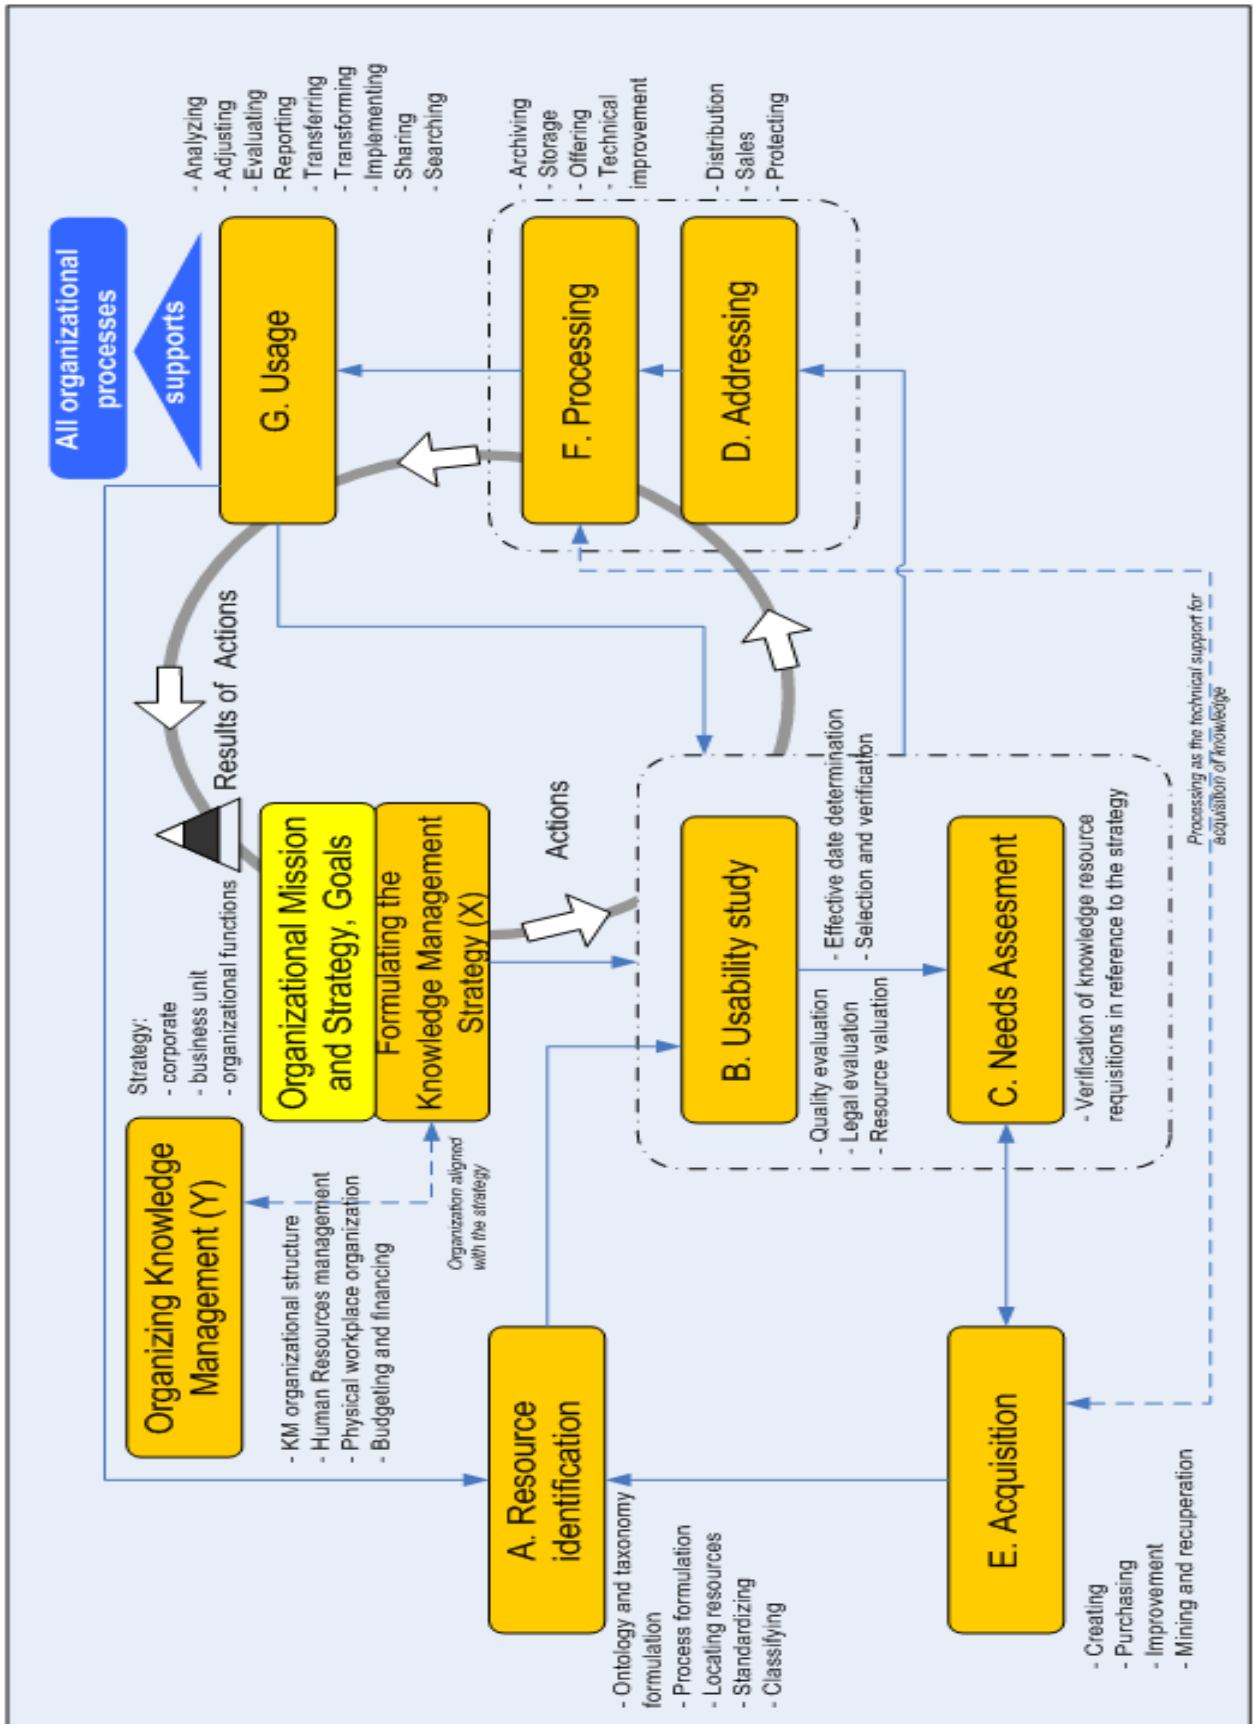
All organizational processes

supports

G. Usage

- Analyzing
- Adjusting
- Evaluating
- Reporting
- Transferring
- Transforming
- Implementing
- Sharing
- Searching

F. Processing

- Archiving
- Storage
- Offering
- Technical improvement

D. Addressing

- Distribution
- Sales
- Protecting

Results of Actions

Strategy:
- corporate
- business unit
- organizational functions

Organizational Mission and Strategy, Goals

Formulating the Knowledge Management Strategy (X)

Actions

Organizing Knowledge Management (Y)

- KM organizational structure
- Human Resources management
- Physical workplace organization
- Budgeting and financing

Organization aligned with the strategy

B. Usability study

- Quality evaluation
- Legal evaluation
- Resource valuation

- Effective date determination
- Selection and verification

C. Needs Assesment

- Verification of knowledge resource requisitions in reference to the strategy

Processing as the technical support for acquisition of knowledge

A. Resource identification

- Ontology and taxonomy formulation
- Process formulation
- Locating resources
- Standardizing
- Classifying

E. Acquisition

- Creating
- Purchasing
- Improvement
- Mining and recuperation